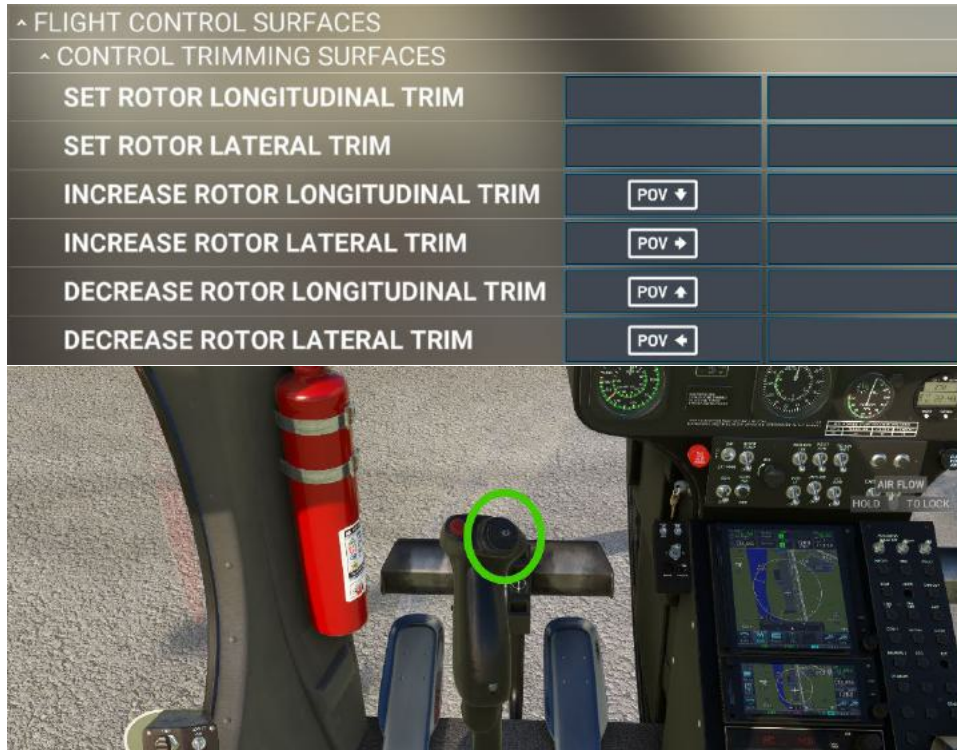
^ FLIGHT CONTROL SURFACES
^ CONTROL TRIMMING SURFACES

| | | |
|---|---|---|
| SET ROTOR LONGITUDINAL TRIM | | |
| SET ROTOR LATERAL TRIM | | |
| INCREASE ROTOR LONGITUDINAL TRIM | POV ↓ | |
| INCREASE ROTOR LATERAL TRIM | POV → | |
| DECREASE ROTOR LONGITUDINAL TRIM | POV ↑ | |
| DECREASE ROTOR LATERAL TRIM | POV ← | |

AIR FLOW
HOLD TO LOCK